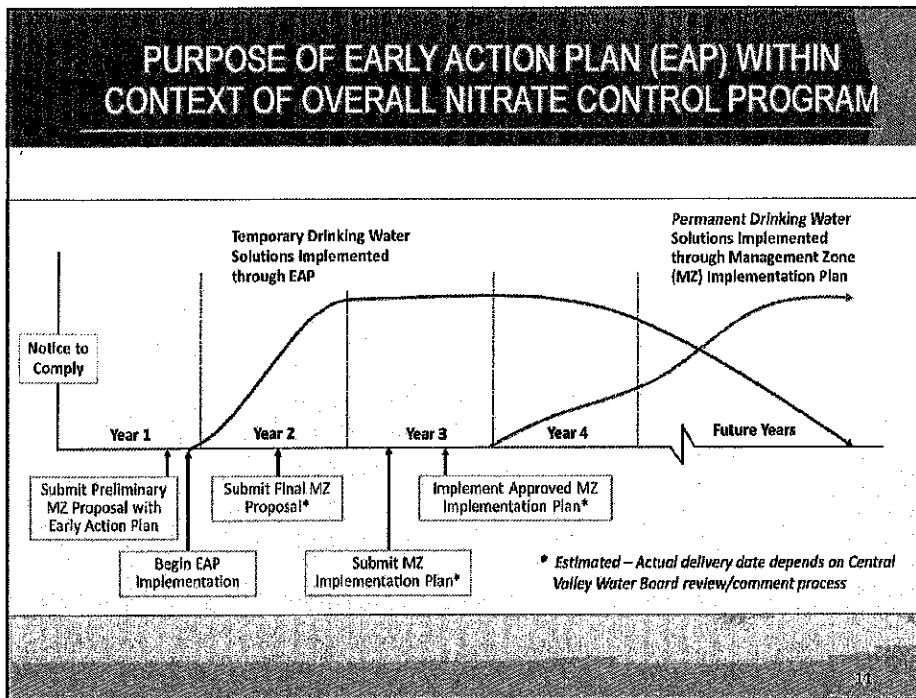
PURPOSE OF EARLY ACTION PLAN (EAP) WITHIN CONTEXT OF OVERALL NITRATE CONTROL PROGRAM

Temporary Drinking Water Solutions Implemented through EAP

Permanent Drinking Water Solutions Implemented through Management Zone (MZ) Implementation Plan

Notice to Comply

Year 1

Year 2

Year 3

Year 4

Future Years

Submit Preliminary MZ Proposal with Early Action Plan

Begin EAP Implementation

Submit Final MZ Proposal*

Submit MZ Implementation Plan*

Implement Approved MZ Implementation Plan*

* Estimated – Actual delivery date depends on Central Valley Water Board review/comment process

11